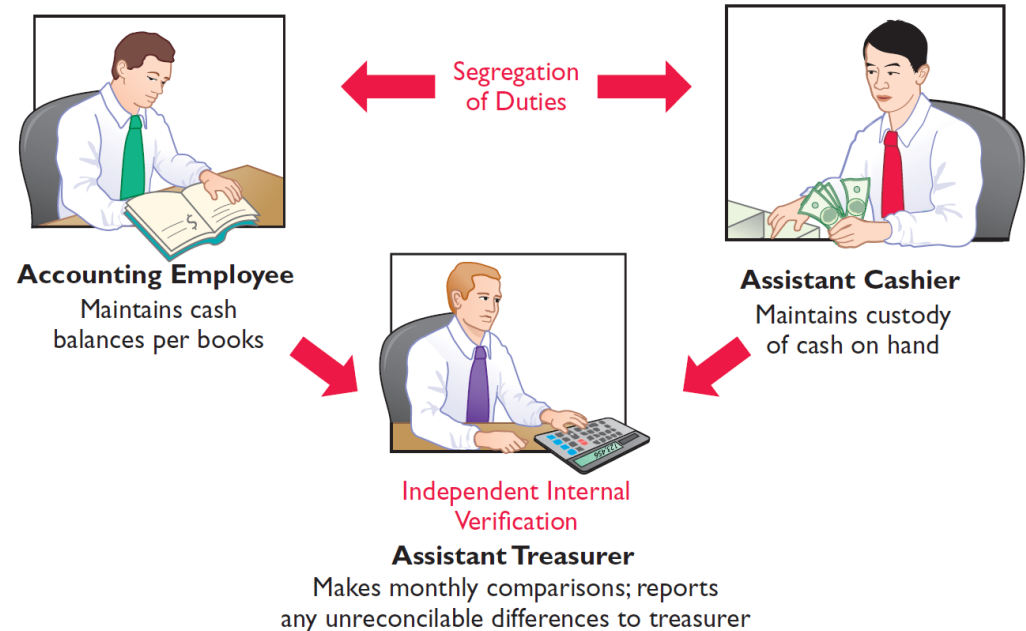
Segregation of Duties

Accounting Employee
Maintains cash balances per books

Assistant Cashier
Maintains custody of cash on hand

Independent Internal Verification

Assistant Treasurer
Makes monthly comparisons; reports any unreconcilable differences to treasurer